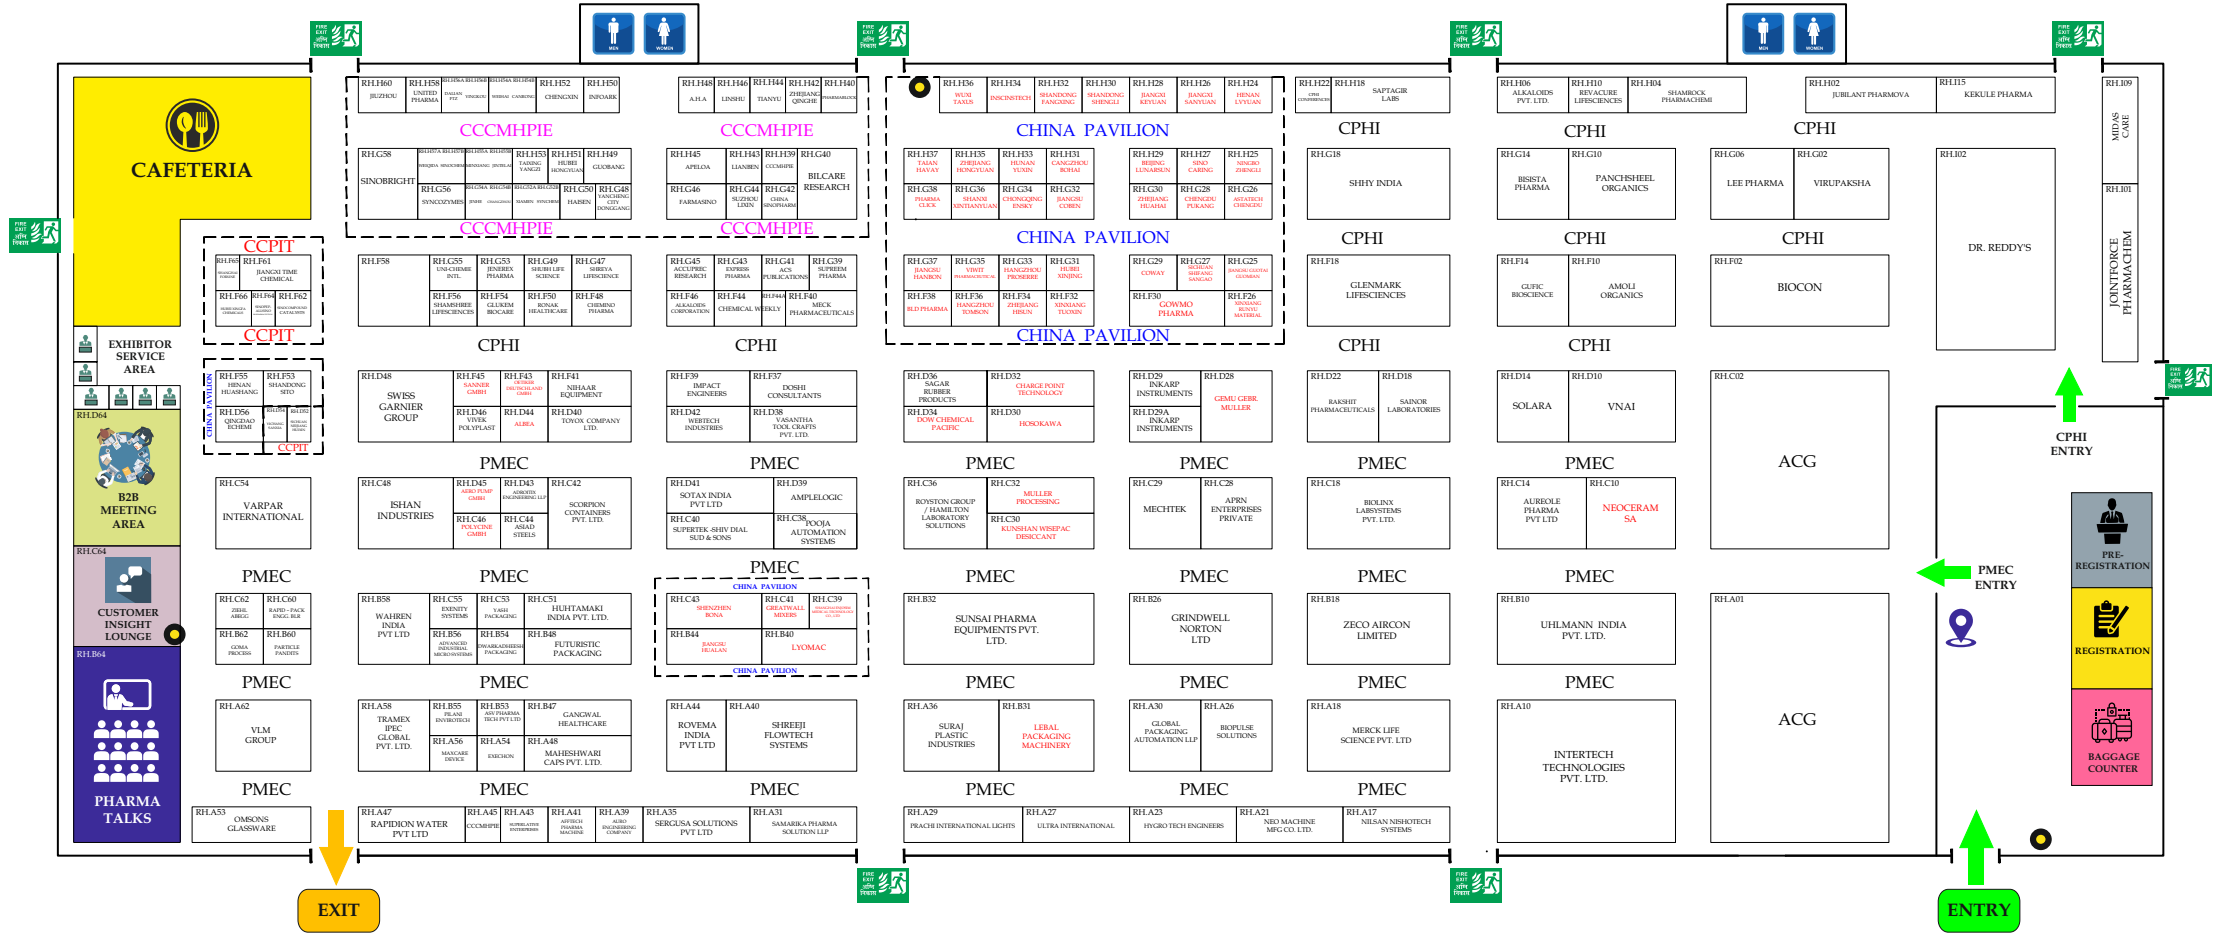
MEN WOMEN

FIRE EXIT

CAFETERIA

EXHIBITOR SERVICE AREA

RH.D64

B2B MEETING AREA

RH.C64

CUSTOMER INSIGHT LOUNGE

RH.B64

PHARMA TALKS

CCPIT

RH.F65 RH.F61 JIANGXI TIME CHEMICAL

RH.F66 RH.F64 RH.F62

CCPIT

CHINA PAVILION

RH.F55 HENAN HUASHANG RH.F53 SHANDONG SITO

RH.D56 QINGDAO ECHEMI RH.D54 RH.D52

CCPIT

RH.C54 VARPAR INTERNATIONAL

PMEC

RH.C62 ZIEHL ABEGG RH.C60 RAPID-PACK ENGG. BLR

RH.B62 GOMA PROCESS RH.B60 PARTICLE PANDITS

PMEC

RH.A62 VLM GROUP

PMEC

RH.A53 OMSONS GLASSWARE

EXIT

RH.H60 JIUZHOU RH.H58 UNITED PHARMA RH.H52 CHENGXIN RH.H50 INFOARK

CCCMHPIE

RH.G58 SINOBRIGHT RH.H53 TAIXING YANGZI RH.H51 HUBEI HONGYUAN RH.H49 GUOBANG

RH.G56 SYNCOZYMES RH.G50 HABEN RH.G48 YANCHENG CITY DONGGANG

CCCMHPIE

RH.H48 A.H.A RH.H46 LINSHU RH.H44 TIANYU RH.H42 ZHEJIANG QINGHE RH.H40

CCCMHPIE

RH.H45 APELOA RH.H43 LIANBEN RH.H39 CCCMHPIE RH.G40 BILCARE RESEARCH

RH.G46 FARMASINO RH.G44 SUZHOU LIXIN RH.G42 CHINA SINOPHARM

CCCMHPIE

RH.F58

RH.G55 UNI-CHEMIE INTL RH.G53 JENEREX PHARMA RH.G49 SHIJIH LIFE SCIENCE RH.G47 SHREYA LIFESCIENCE

RH.F56 SHAMSHREE LIFESCIENCES RH.F54 GLUKEM BIOCARE RH.F50 RONAK HEALTHCARE RH.F48 CHEMINO PHARMA

CPHI

RH.G45 ACCUPREC RESEARCH RH.G43 EXPRESS PHARMA RH.G41 ACS PUBLICATIONS RH.G39 SUPREEM PHARMA

RH.F46 ALKALOIDS CORPORATION RH.F44 CHEMICAL WEEKLY RH.F40 MECK PHARMACEUTICALS

CPHI

RH.D48 SWISS GARNIER GROUP

RH.F45 SANNER GMBH RH.F43 OSTEKOR DEUTSCHLAND GMBH RH.F41 NIHAAR EQUIPMENT

RH.D46 VIVEK POLYPLAST RH.D44 ALBEA RH.D40 TOYOX COMPANY LTD.

PMEC

RH.C48 ISHAN INDUSTRIES RH.D45 AERO PUMP GMBH RH.D43 ADROITX ENGINEERING LLP RH.C42 SCORPION CONTAINERS PVT. LTD.

RH.C46 POLYCINE GMBH RH.C44 ASIAD STEELS

PMEC

RH.B58 WAHREN INDIA PVT LTD RH.C55 EXENITY SYSTEMS RH.C53 YASH PACKAGING RH.C51 HUHTAMAKI INDIA PVT. LTD.

RH.B56 ADVANCED INDUSTRIAL MICROSYSTEMS RH.B54 DWARKADHEESH PACKAGING RH.B48 FUTURISTIC PACKAGING

PMEC

RH.A58 TRAMEX IPEC GLOBAL PVT. LTD. RH.B55 PILANI ENVIROTECH RH.B53 ASV PHARMA TECH PVT LTD RH.B47 GANGWAL HEALTHCARE

RH.A56 MAXCARE DEVICE RH.A54 EXEHON RH.A48 MAHESHWARI CAPS PVT. LTD.

PMEC

RH.A47 RAPIDION WATER PVT LTD RH.A45 CCCMHPIE RH.A43 SUPERLATIVE ENTERPRISES RH.A41 AFFECH PHARMA MACHINE RH.A39 AURO ENGINEERING COMPANY

RH.F39 IMPACT ENGINEERS RH.F37 DOSHI CONSULTANTS

RH.D42 WEBTECH INDUSTRIES RH.D38 VASANTHA TOOL CRAFTS PVT. LTD.

PMEC

RH.D41 SOTAX INDIA PVT LTD RH.D39 AMPLELOGIC

RH.C40 SUPERTEK-SHIV DIAL SUD & SONS RH.C38 POOJA AUTOMATION SYSTEMS

PMEC

CHINA PAVILION

RH.C43 SHENZHEN BONA RH.C41 GREATWALL MIXERS RH.C39

RH.B44 JIANGSU HUALAN RH.B40 LYOMAC

CHINA PAVILION

PMEC

RH.A44 ROVEMA INDIA PVT LTD RH.A40 SHREEJI FLOWTECH SYSTEMS

PMEC

RH.A35 SERGUSA SOLUTIONS PVT LTD RH.A31 SAMARIKA PHARMA SOLUTION LLP

RH.H36 WUXI TAXUS RH.H34 INSCINSTECH RH.H32 SHANDONG FANGXING RH.H30 SHANDONG SHENGLI RH.H28 JIANGXI KEYUAN RH.H26 JIANGXI SANYUAN RH.H24 HENAN LVYUAN

CHINA PAVILION

RH.H37 TAIAN HAVAY RH.H35 ZHEJIANG HONGYUAN RH.H33 HUNAN YUXIN RH.H31 CANGZHOU BOHAI RH.H29 BEIJING LUNARSUN RH.H27 SINO CARING RH.H25 NINGBO ZHENGLI

RH.G38 PHARMA CLICK RH.G36 SHANXI XINTIANYUAN RH.G34 CHONGQING ENSKY RH.G32 JIANGSU COBEN RH.G30 ZHEJIANG HUAHAI RH.G28 CHENGDU PUKANG RH.G26 ASTATECH CHENGDU

CHINA PAVILION

RH.G37 JIANGSU HANRON RH.G35 VIWIT PHARMACEUTICAL RH.G33 HANGZHOU PROSERRE RH.G31 HUBEI XINJING RH.G29 COWAY RH.G27 SICHUAN SHIFANG SANGAO RH.G25 JIANGXI GUOYAO CLUSMAN

RH.F38 BLD PHARMA RH.F36 HANGZHOU TONSON RH.F34 ZHEJIANG HISUN RH.F32 XINXIANG TUOXIN RH.F30 GOWMO PHARMA RH.F26 XINJIANG BLUNYU MATERIAL

CHINA PAVILION

RH.D36 SAGAR RUBBER PRODUCTS RH.D32 CHARGE POINT TECHNOLOGY

RH.D34 DOW CHEMICAL PACIFIC RH.D30 HOSOKAWA

PMEC

RH.C36 ROYSTON GROUP / HAMILTON LABORATORY SOLUTIONS RH.C32 MULLER PROCESSING

RH.C30 KUNSHAN WISEPAC DESICCANT

PMEC

RH.B32 SUNSAI PHARMA EQUIPMENTS PVT. LTD.

PMEC

RH.A36 SURAJ PLASTIC INDUSTRIES RH.B31 LEBAL PACKAGING MACHINERY

PMEC

RH.A29 PRACHI INTERNATIONAL LIGHTS RH.A27 ULTRA INTERNATIONAL

RH.D29 INKARP INSTRUMENTS RH.D28 GEMU GEBR MULLER

RH.D29A INKARP INSTRUMENTS

PMEC

RH.C29 MECHTEK RH.C28 APRN ENTERPRISES PRIVATE

PMEC

RH.B26 GRINDWELL NORTON LTD

PMEC

RH.A30 GLOBAL PACKAGING AUTOMATION LLP RH.A26 BIOPULSE SOLUTIONS

PMEC

RH.A23 HYGRO TECH ENGINEERS RH.A21 NEO MACHINE MFG CO. LTD.

RH.H22 CPHI CONFERENCES RH.H18 SAPTAGIR LABS

CPHI

RH.G18 SHHY INDIA

CPHI

RH.F18 GLENMARK LIFESCIENCES

CPHI

RH.D22 RAKSHIT PHARMACEUTICALS RH.D18 SAINOR LABORATORIES

PMEC

RH.C18 BIOLINX LABSYSTEMS PVT. LTD.

PMEC

RH.B18 ZECO AIRCON LIMITED

PMEC

RH.A18 MERCK LIFE SCIENCE PVT. LTD

PMEC

RH.A17 NILSAN NISHOTECH SYSTEMS

RH.H06 ALKALOIDS PVT. LTD. RH.H10 REVACURE LIFESCIENCES RH.H04 SHAMROCK PHARMACHEMI

CPHI

RH.G14 BISISTA PHARMA RH.G10 PANCHSHEEL ORGANICS

CPHI

RH.F14 GUFIC BIOSCIENCE RH.F10 AMOLI ORGANICS

CPHI

RH.D14 SOLARA RH.D10 VNAI

PMEC

RH.C14 AUREOLE PHARMA PVT LTD RH.C10 NEOCERAM SA

PMEC

RH.B10 UHLMANN INDIA PVT. LTD.

PMEC

RH.A10 INTERTECH TECHNOLOGIES PVT. LTD.

RH.H02 JUBILANT PHARMOVA RH.I15 KEKULE PHARMA

CPHI

RH.G06 LEE PHARMA RH.G02 VIRUPAKSHA

CPHI

RH.F02 BIOCON

RH.C02 ACG

RH.A01 ACG

RH.109 MIDAS CARE

RH.102 DR. REDDY'S

RH.101 JOINTFORCE PHARMACHEM

CPHI ENTRY

PMEC ENTRY

PRE-REGISTRATION

REGISTRATION

BAGGAGE COUNTER

ENTRY